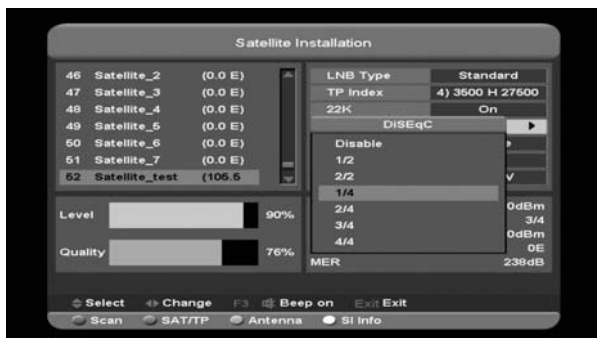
Satellite Installation

| 46 | Satellite_2 | (0.0 E) |
|---|---|---|
| 47 | Satellite_3 | (0.0 E) |
| 48 | Satellite_4 | (0.0 E) |
| 49 | Satellite_5 | (0.0 E) |
| 50 | Satellite_6 | (0.0 E) |
| 51 | Satellite_7 | (0.0 E) |
| 52 | Satellite_test | (105.5 |

| LNB Type | Standard |
|---|---|
| TP Index | 4) 3500 H 27500 |
| 22K | On |

DiSEqC
Disable
1/2
2/2
1/4
2/4
3/4
4/4

Level 90%
Quality 76%

0dBm
3/4
0dBm
0E
MER 238dB

Select Change F3 Beep on Exit Exit
Scan SAT/TP Antenna SI Info